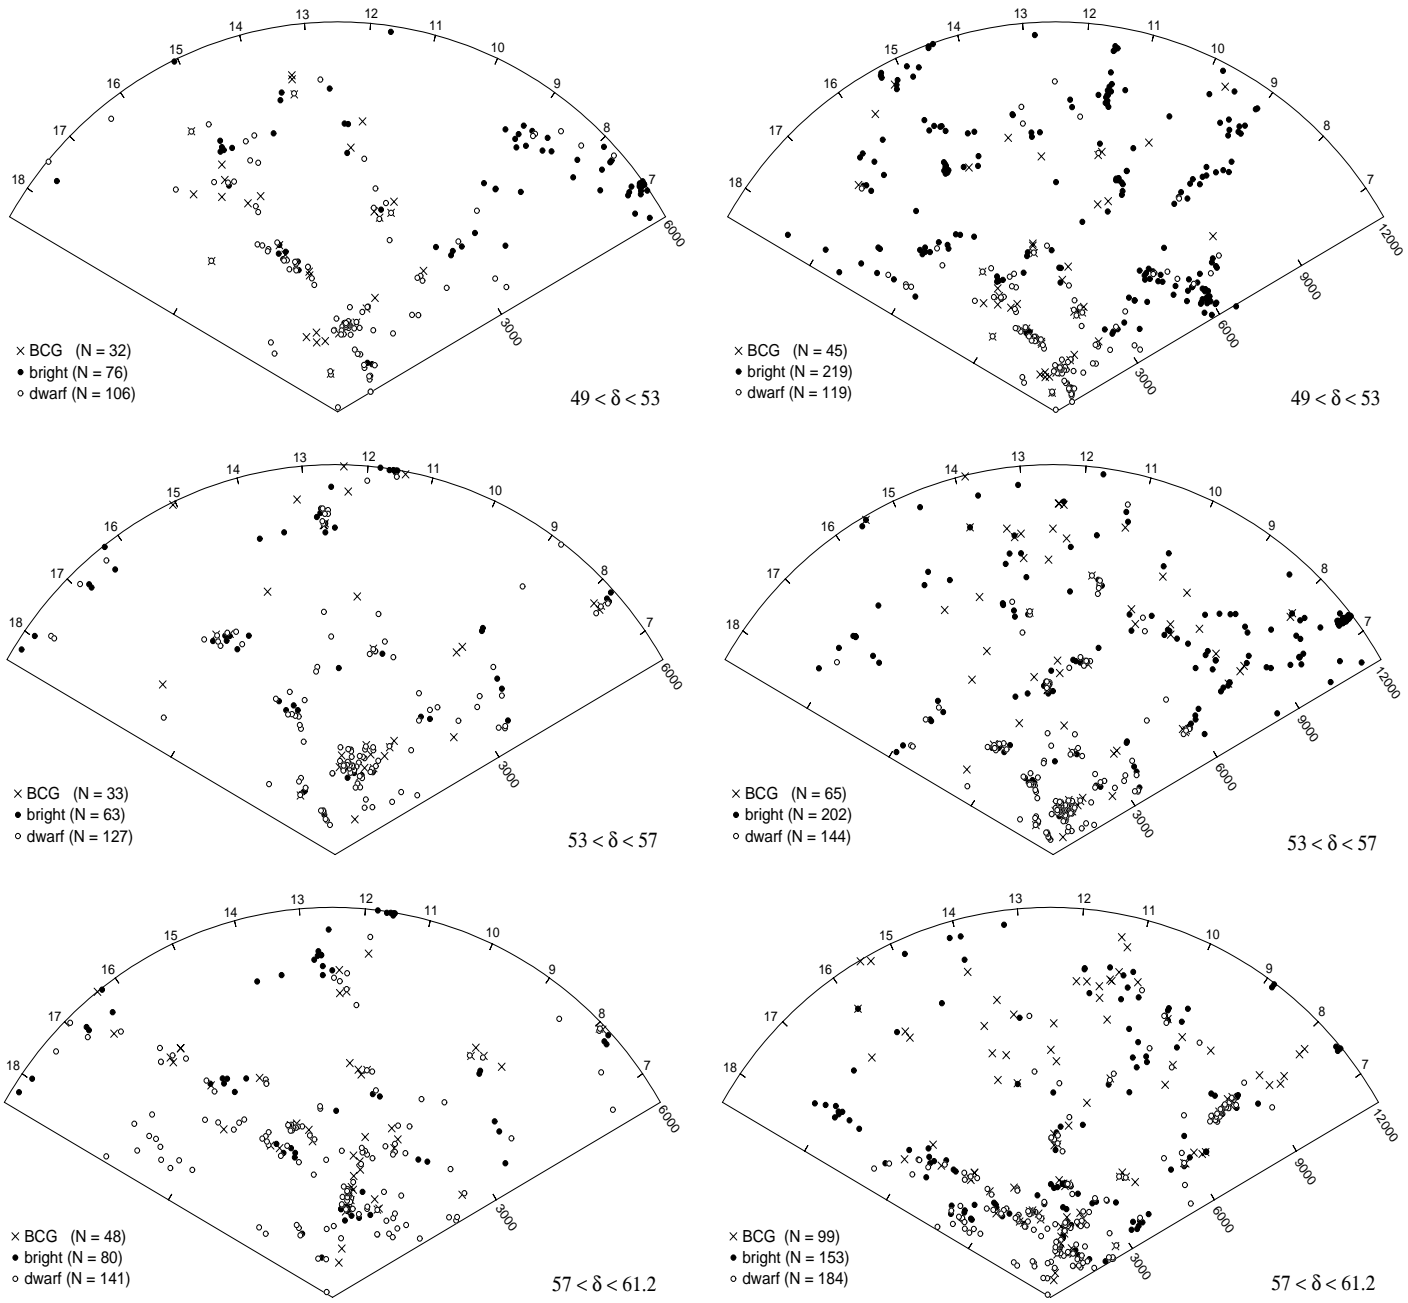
15 14 13 12 11 10 9 8 7 16 17 18

6000

3000

× BCG (N = 32)
• bright (N = 76)
∘ dwarf (N = 106)

$49 < \delta < 53$

15 14 13 12 11 10 9 8 7 16 17 18

12000

9000

6000

3000

× BCG (N = 45)
• bright (N = 219)
∘ dwarf (N = 119)

$49 < \delta < 53$

15 14 13 12 11 10 9 8 7 16 17 18

6000

3000

× BCG (N = 33)
• bright (N = 63)
∘ dwarf (N = 127)

$53 < \delta < 57$

15 14 13 12 11 10 9 8 7 16 17 18

12000

9000

6000

3000

× BCG (N = 65)
• bright (N = 202)
∘ dwarf (N = 144)

$53 < \delta < 57$

15 14 13 12 11 10 9 8 7 16 17 18

6000

3000

× BCG (N = 48)
• bright (N = 80)
∘ dwarf (N = 141)

$57 < \delta < 61.2$

15 14 13 12 11 10 9 8 7 16 17 18

12000

9000

6000

3000

× BCG (N = 99)
• bright (N = 153)
∘ dwarf (N = 184)

$57 < \delta < 61.2$